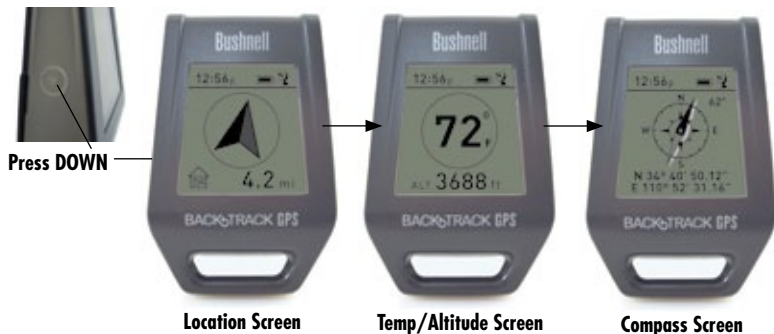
Press DOWN

Bushnell
12:56p
4.2 mi
BACKTRACK GPS

Bushnell
12:56p
72°F
ALT 3688 ft
BACKTRACK GPS

Bushnell
12:56p
N
62°
W
E
S
N 34° 40' 50.12"
E 110° 52' 31.16"
BACKTRACK GPS

Location Screen

Temp/Altitude Screen

Compass Screen